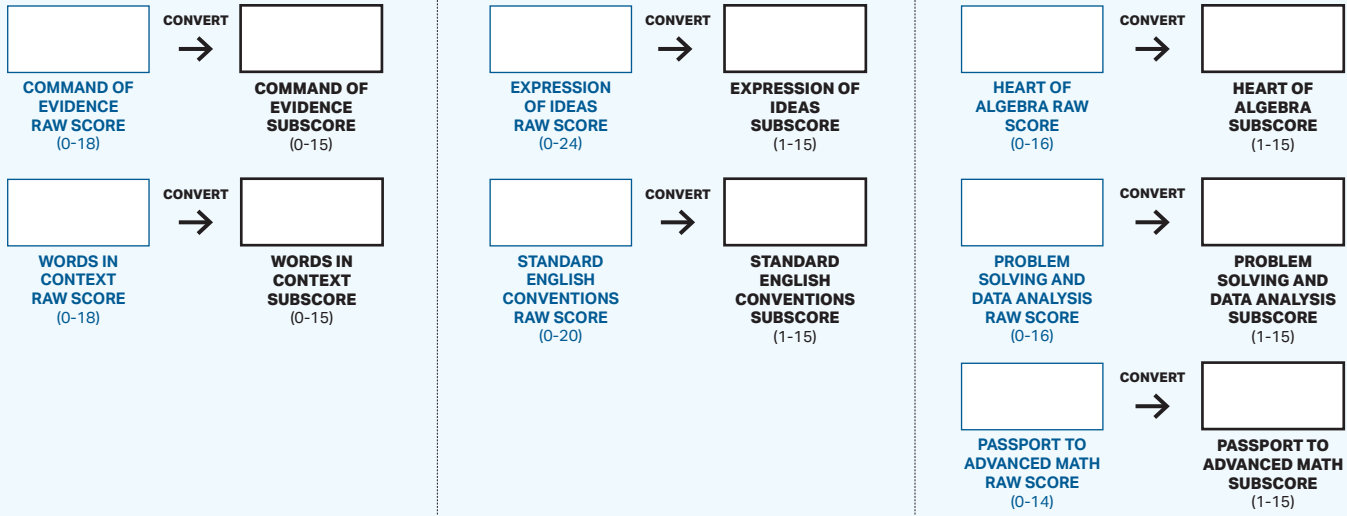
CONVERT

COMMAND OF EVIDENCE RAW SCORE
(0-18)

COMMAND OF EVIDENCE SUBSCORE
(0-15)

CONVERT

WORDS IN CONTEXT RAW SCORE
(0-18)

WORDS IN CONTEXT SUBSCORE
(0-15)

CONVERT

EXPRESSION OF IDEAS RAW SCORE
(0-24)

EXPRESSION OF IDEAS SUBSCORE
(1-15)

CONVERT

STANDARD ENGLISH CONVENTIONS RAW SCORE
(0-20)

STANDARD ENGLISH CONVENTIONS SUBSCORE
(1-15)

CONVERT

HEART OF ALGEBRA RAW SCORE
(0-16)

HEART OF ALGEBRA SUBSCORE
(1-15)

CONVERT

PROBLEM SOLVING AND DATA ANALYSIS RAW SCORE
(0-16)

PROBLEM SOLVING AND DATA ANALYSIS SUBSCORE
(1-15)

CONVERT

PASSPORT TO ADVANCED MATH RAW SCORE
(0-14)

PASSPORT TO ADVANCED MATH SUBSCORE
(1-15)